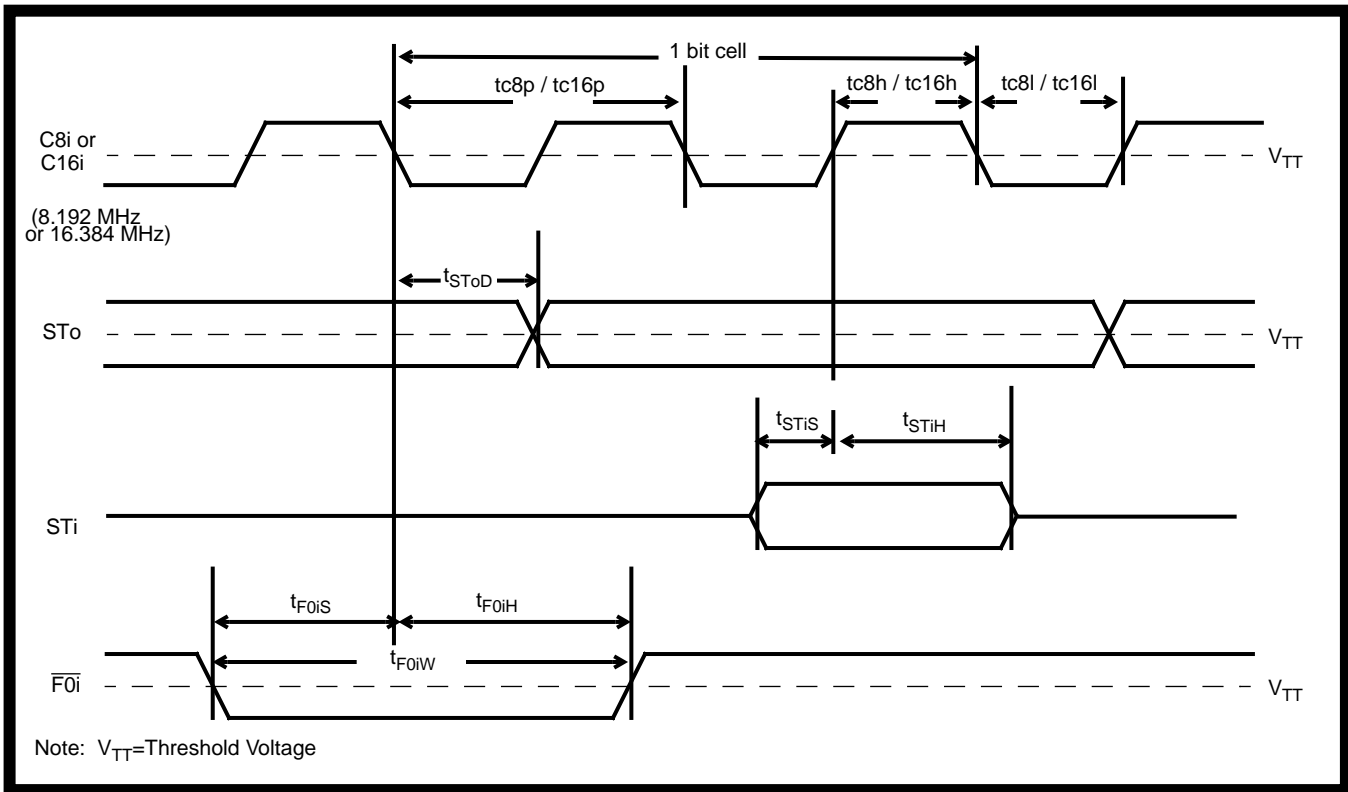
1 bit cell

tc8p / tc16p

tc8h / tc16h

tc8l / tc16l

C8i or C16i

(8.192 MHz or 16.384 MHz)

$V_{TT}$

$t_{SToD}$

STo

$V_{TT}$

$t_{STiS}$

$t_{STiH}$

STi

$t_{F0iS}$

$t_{F0iH}$

$t_{F0iW}$

$\overline{F0i}$

$V_{TT}$

Note: $V_{TT}$=Threshold Voltage